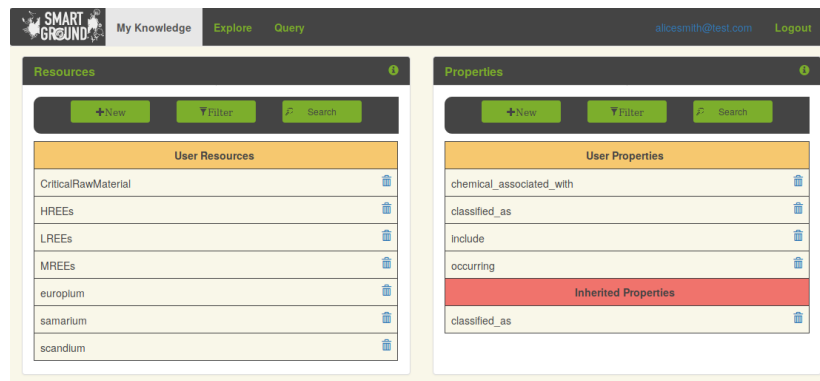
SMART GROUND My Knowledge Explore Query alicesmith@test.com Logout

Resources

+New Filter Search

| User Resources |
|---|
| CriticalRawMaterial |
| HREEs |
| LREEs |
| MREEs |
| europium |
| samarium |
| scandium |

Properties

+New Filter Search

| User Properties |
|---|
| chemical_associated_with |
| classified_as |
| include |
| occurring |
| Inherited Properties |
| classified_as |